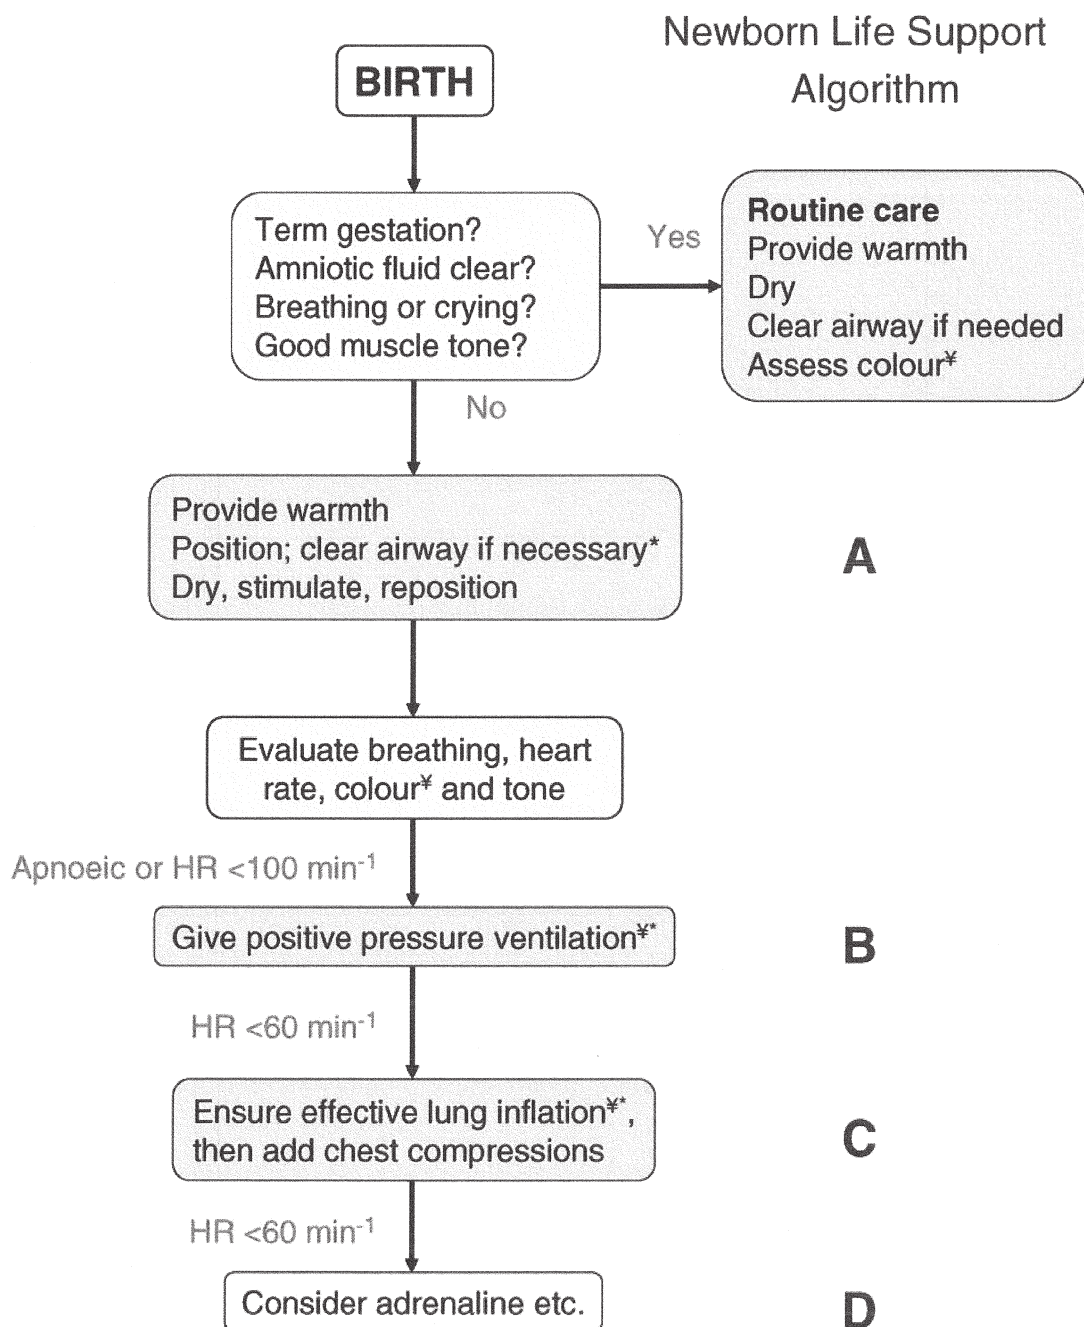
Newborn Life Support Algorithm

BIRTH

Term gestation?
Amniotic fluid clear?
Breathing or crying?
Good muscle tone?

Yes

Routine care
Provide warmth
Dry
Clear airway if needed
Assess colour$^{¥}$

No

Provide warmth
Position; clear airway if necessary*
Dry, stimulate, reposition

A

Evaluate breathing, heart rate, colour$^{¥}$ and tone

Apnoeic or HR $<100$ min$^{-1}$

Give positive pressure ventilation$^{¥*}$

B

HR $<60$ min$^{-1}$

Ensure effective lung inflation$^{¥*}$, then add chest compressions

C

HR $<60$ min$^{-1}$

Consider adrenaline etc.

D